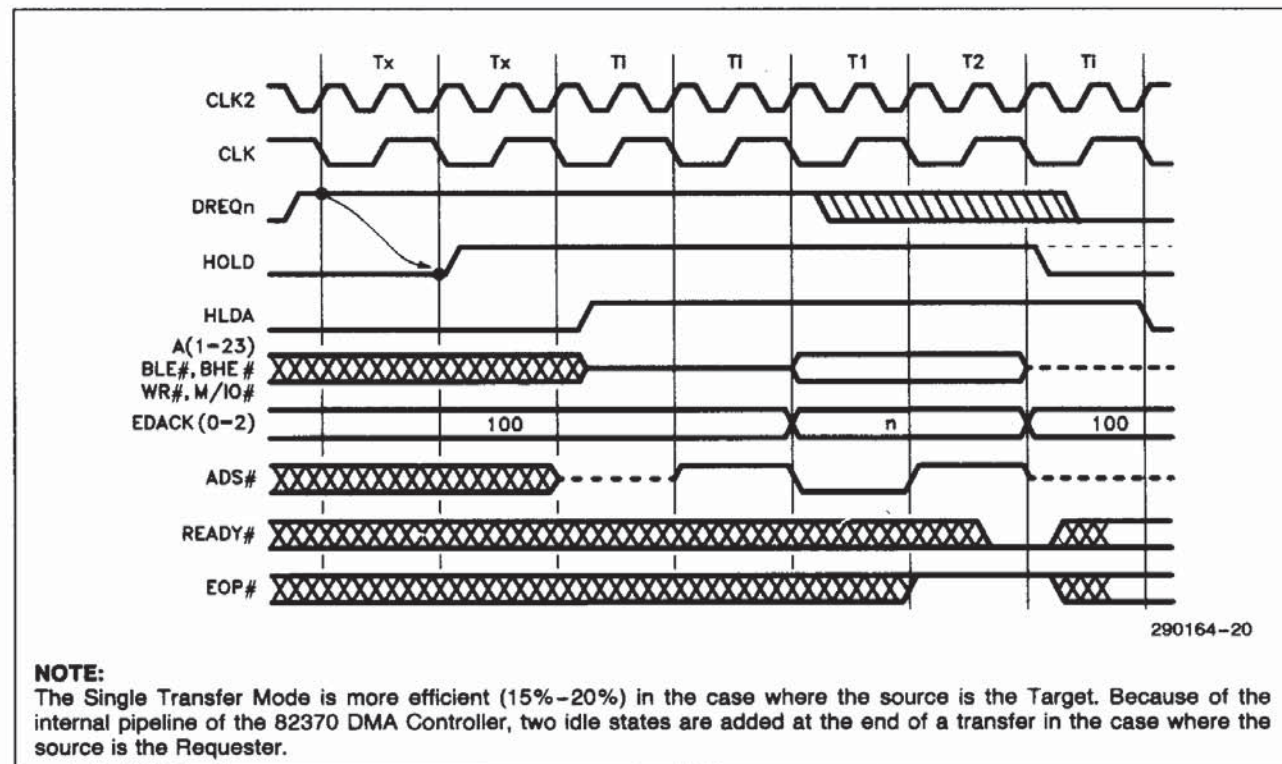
Tx Tx TI TI T1 T2 Ti

CLK2

CLK

DREQn

HOLD

HLDA

A(1-23) BLE#, BHE# WR#, M/IO#

EDACK(0-2)

100

n

100

ADS#

READY#

EOP#

290164-20

NOTE:
The Single Transfer Mode is more efficient (15%-20%) in the case where the source is the Target. Because of the internal pipeline of the 82370 DMA Controller, two idle states are added at the end of a transfer in the case where the source is the Requester.